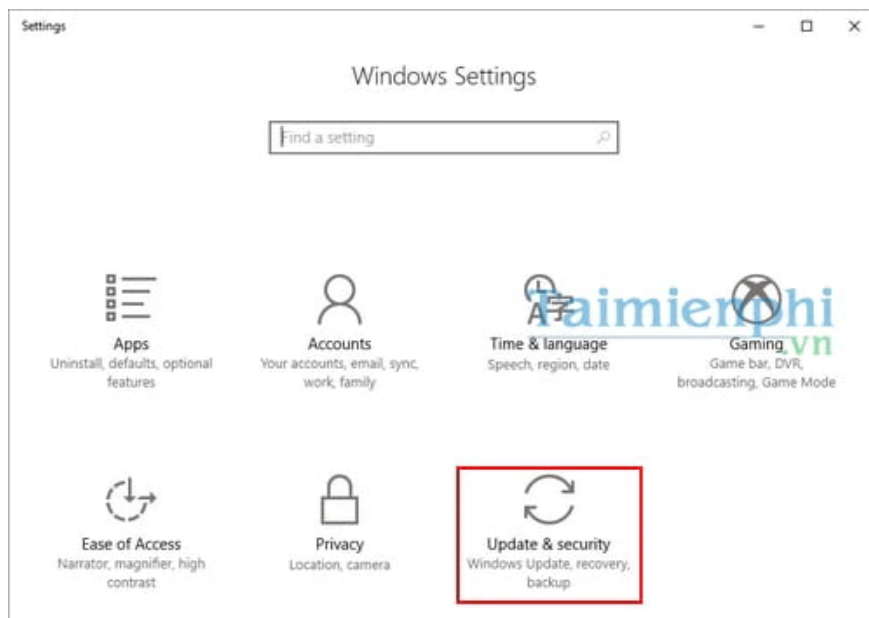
Settings

Windows Settings

Find a setting

Apps
Uninstall, defaults, optional features

Accounts
Your accounts, email, sync, work, family

Time & language
Speech, region, date

Gaming
Game bar, DVR, broadcasting, Game Mode

Taimienphi.vn

Ease of Access
Narrator, magnifier, high contrast

Privacy
Location, camera

Update & security
Windows Update, recovery, backup